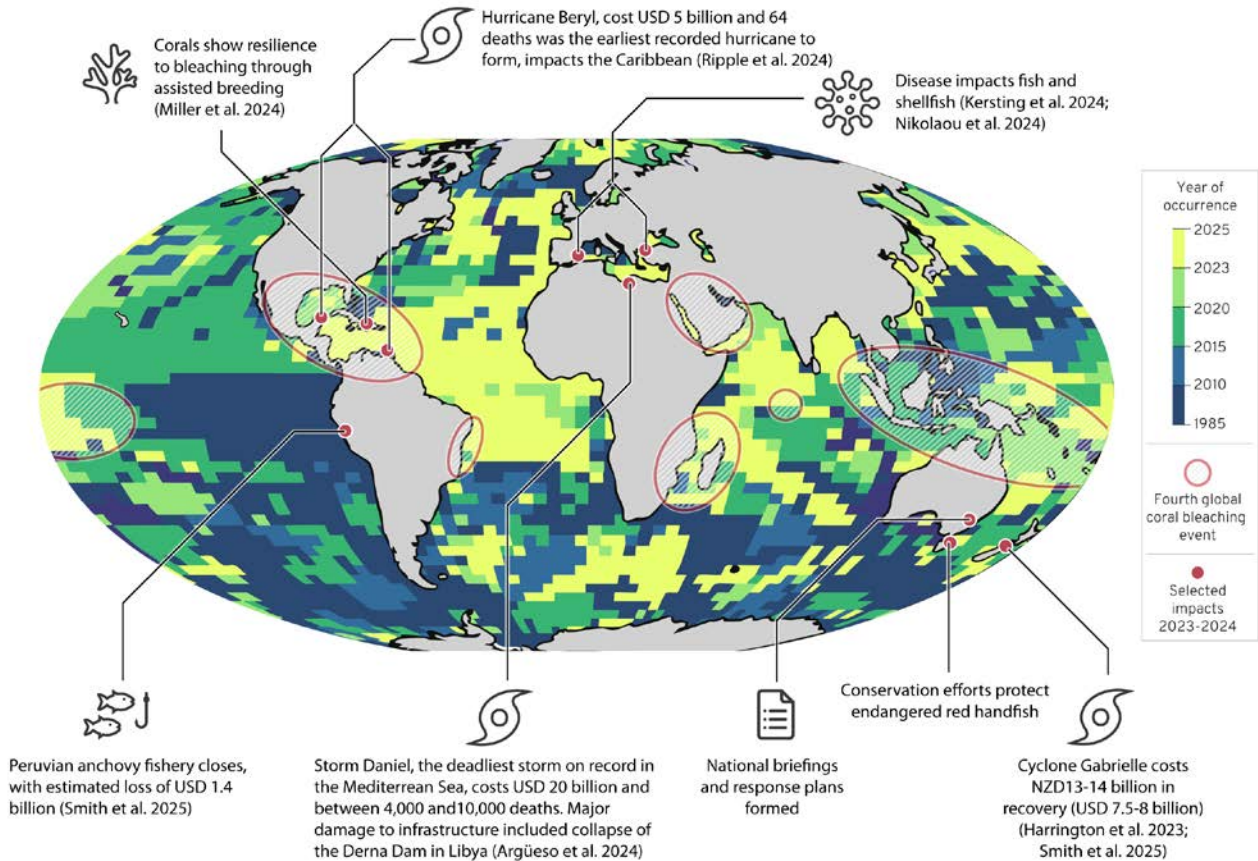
Corals show resilience to bleaching through assisted breeding (Miller et al. 2024)

Hurricane Beryl, cost USD 5 billion and 64 deaths was the earliest recorded hurricane to form, impacts the Caribbean (Ripple et al. 2024)

Disease impacts fish and shellfish (Kersting et al. 2024; Nikolaou et al. 2024)

Year of occurrence
2025
2023
2020
2015
2010
1985

Fourth global coral bleaching event

Selected impacts 2023-2024

Peruvian anchovy fishery closes, with estimated loss of USD 1.4 billion (Smith et al. 2025)

Storm Daniel, the deadliest storm on record in the Mediterrean Sea, costs USD 20 billion and between 4,000 and10,000 deaths. Major damage to infrastructure included collapse of the Derna Dam in Libya (Argüeso et al. 2024)

National briefings and response plans formed

Conservation efforts protect endangered red handfish

Cyclone Gabrielle costs NZD13-14 billion in recovery (USD 7.5-8 billion) (Harrington et al. 2023; Smith et al. 2025)